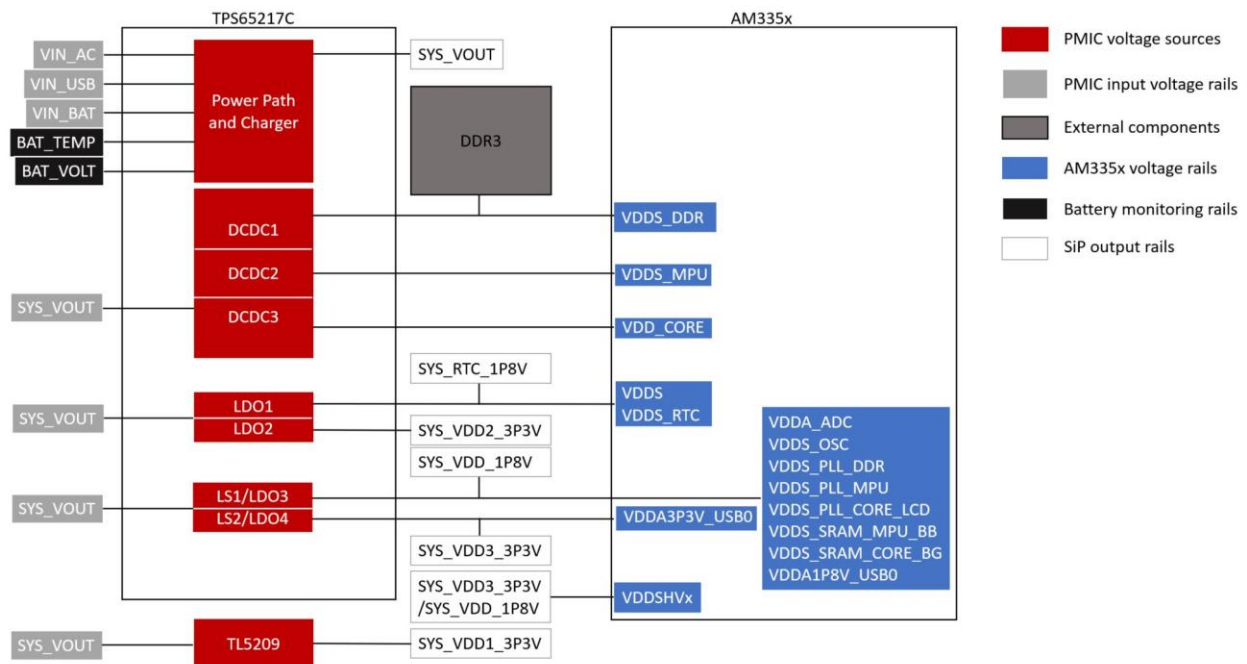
TPS65217C

AM335x

PMIC voltage sources

PMIC input voltage rails

External components

AM335x voltage rails

Battery monitoring rails

SiP output rails

VIN_AC

VIN_USB

VIN_BAT

BAT_TEMP

BAT_VOLT

Power Path and Charger

SYS_VOUT

DDR3

DCDC1

DCDC2

DCDC3

SYS_VOUT

VDDS_DDR

VDDS_MPU

VDD_CORE

SYS_RTC_1P8V

VDDS
VDDS_RTC

SYS_VOUT

LDO1

LDO2

SYS_VDD2_3P3V

SYS_VDD_1P8V

VDDA_ADC
VDDS_OSC
VDDS_PLL_DDR
VDDS_PLL_MPU
VDDS_PLL_CORE_LCD
VDDS_SRAM_MPU_BB
VDDS_SRAM_CORE_BG
VDDA1P8V_USB0

SYS_VOUT

LS1/LDO3

LS2/LDO4

VDDA3P3V_USB0

SYS_VDD3_3P3V

SYS_VDD3_3P3V
/SYS_VDD_1P8V

VDDSHVx

SYS_VOUT

TL5209

SYS_VDD1_3P3V